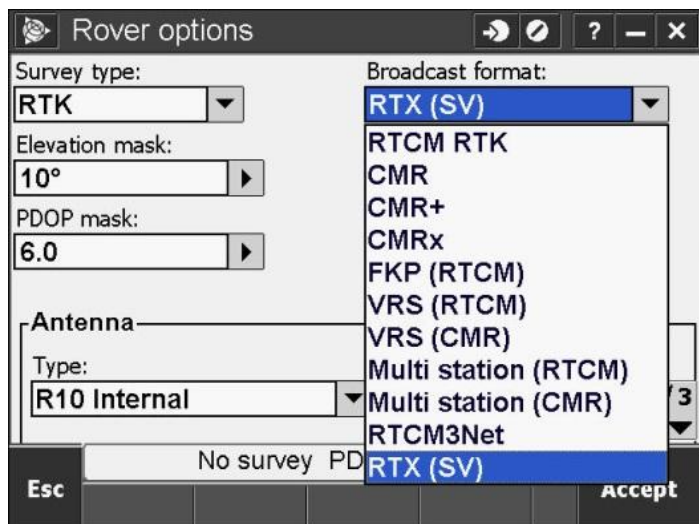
Rover options

? — ×

Survey type:
RTK

Elevation mask:
10°

PDOP mask:
6.0

Broadcast format:
RTX (SV)

RTCM RTK
CMR
CMR+
CMRx
FKP (RTCM)
VRS (RTCM)
VRS (CMR)
Multi station (RTCM)
Multi station (CMR)
RTCM3Net
RTX (SV)

Antenna
Type:
R10 Internal

3

No survey PD

Esc

Accept